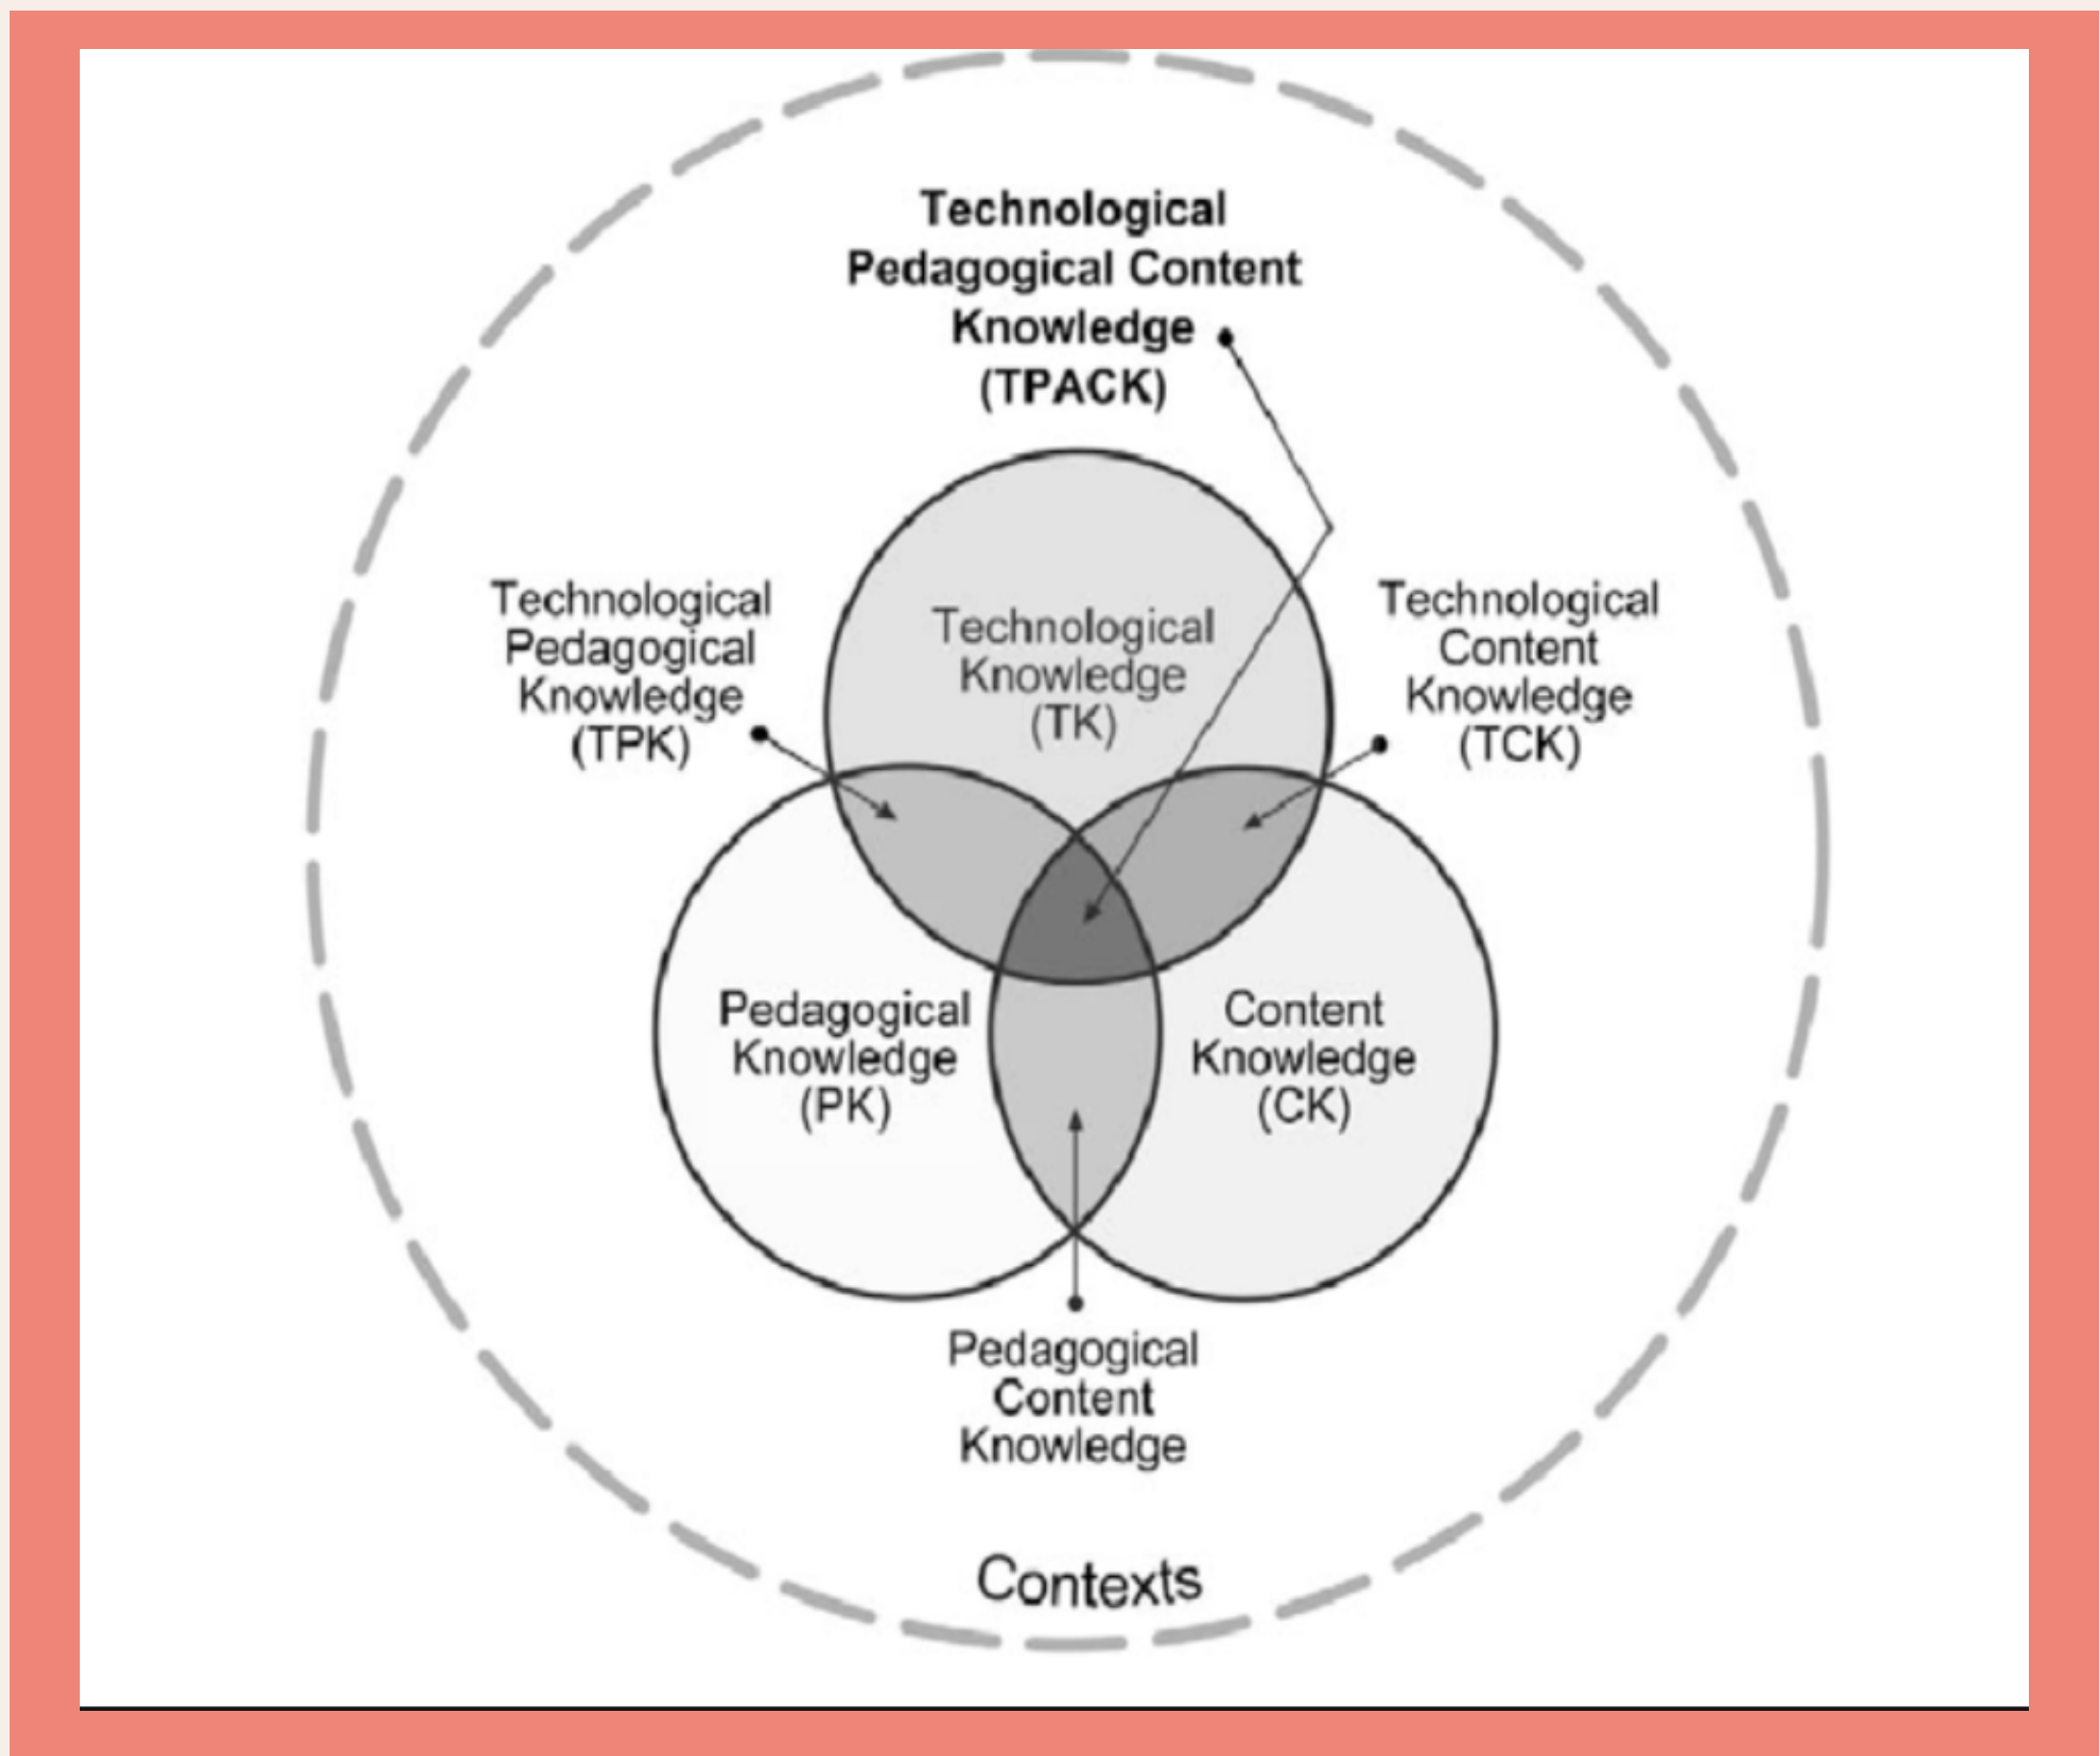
Technological Pedagogical Content Knowledge (TPACK)

Technological Pedagogical Knowledge (TPK)

Technological Knowledge (TK)

Technological Content Knowledge (TCK)

Pedagogical Knowledge (PK)

Content Knowledge (CK)

Pedagogical Content Knowledge

Contexts